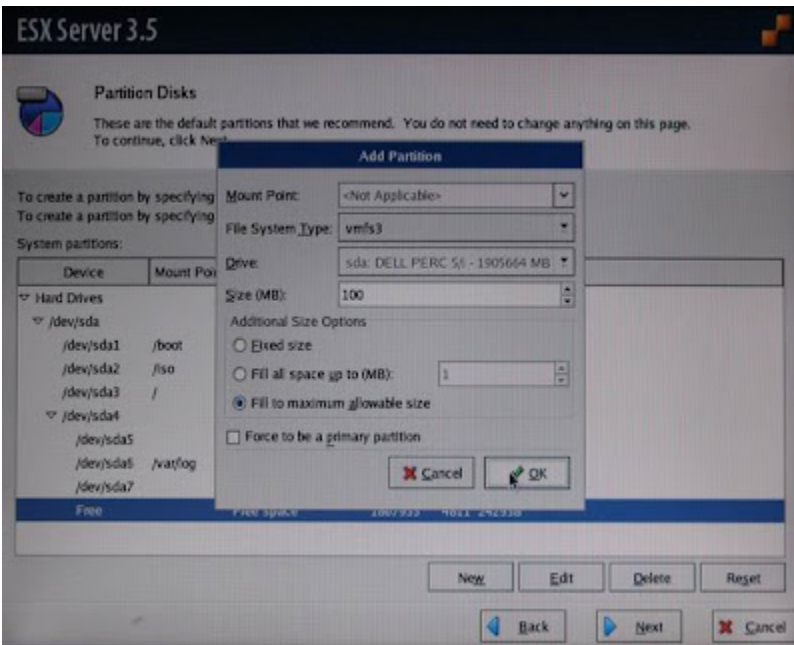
ESX Server 3.5

Partition Disks

These are the default partitions that we recommend. You do not need to change anything on this page. To continue, click Nex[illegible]

To create a partition by specifying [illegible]
To create a partition by specifying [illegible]

System partitions:

| Device | Mount Poi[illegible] |
|---|---|
| Hard Drives | |
| /dev/sda | |
| /dev/sda1 | /boot |
| /dev/sda2 | /iso |
| /dev/sda3 | / |
| /dev/sda4 | |
| /dev/sda5 | |
| /dev/sda6 | /var/log |
| /dev/sda7 | |
| Free | Free space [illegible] |

Add Partition

Mount Point: <Not Applicable>

File System Type: vmfs3

Drive: sda: DELL PERC 5/i - 1905664 MB

Size (MB): 100

Additional Size Options

Fixed size

Fill all space up to (MB): 1

Fill to maximum allowable size

Force to be a primary partition

Cancel OK

New Edit Delete Reset

Back Next Cancel